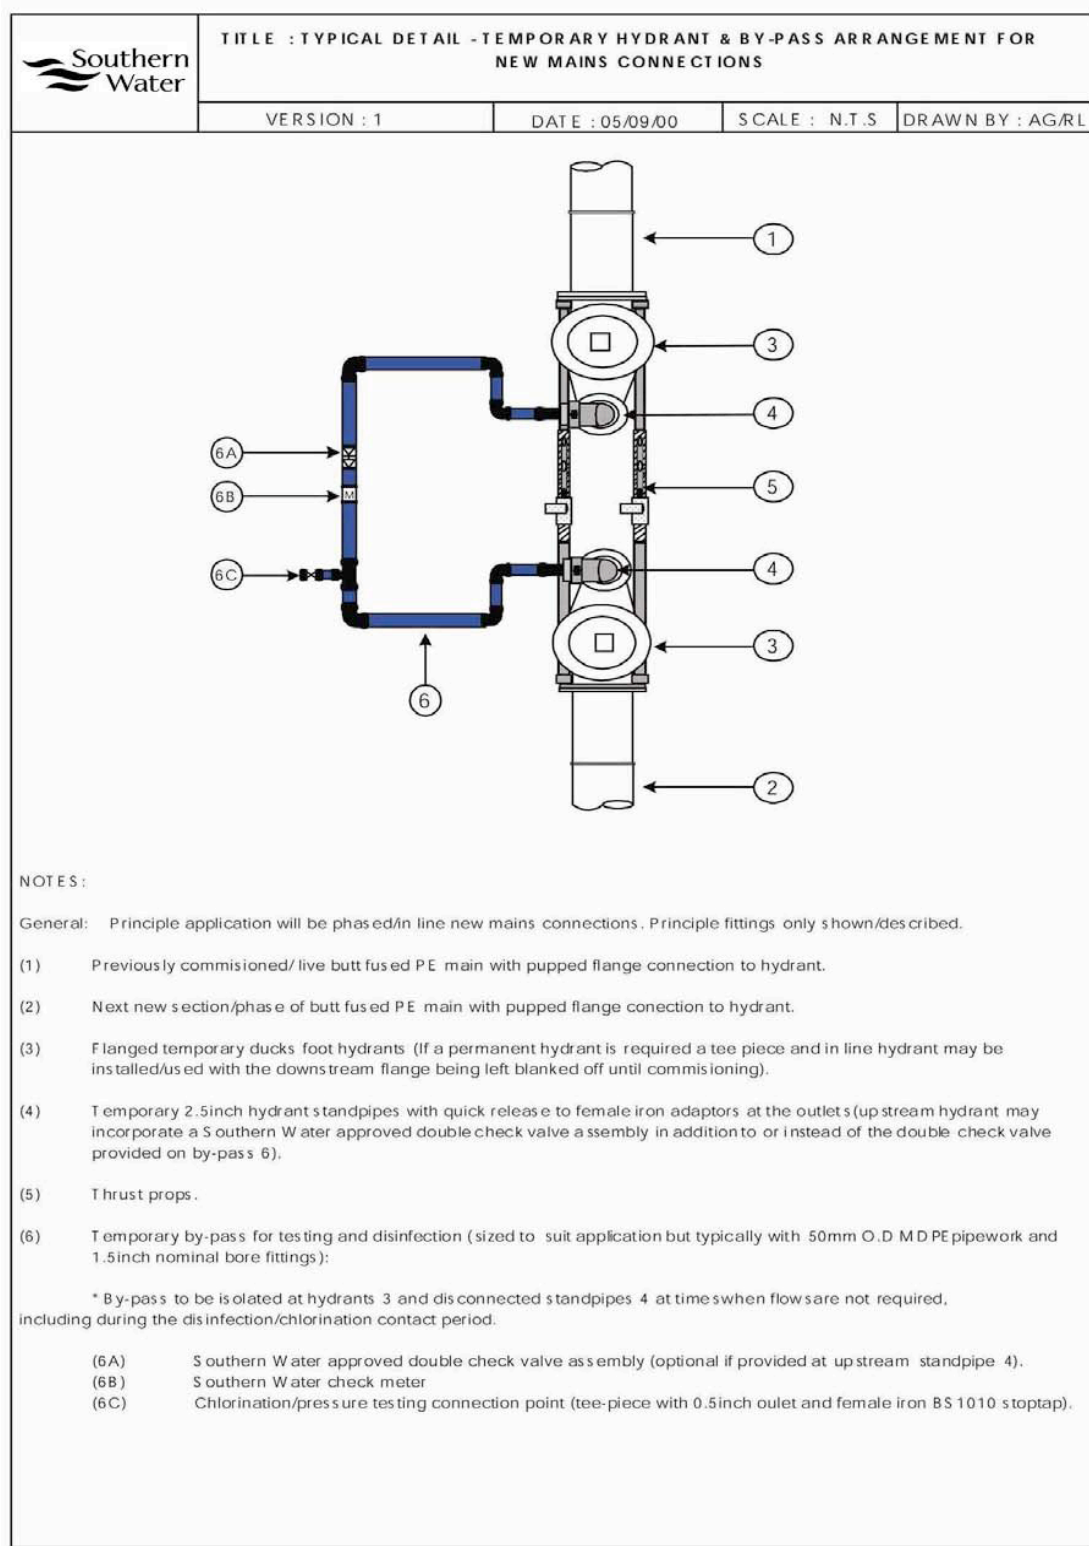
Southern Water

TITLE : TYPICAL DETAIL - TEMPORARY HYDRANT & BY-PASS ARRANGEMENT FOR NEW MAINS CONNECTIONS

VERSION : 1

DATE : 05/09/00

SCALE : N.T.S

DRAWN BY : AG/RL

1

3

4

6A

6B

M

5

6C

4

3

6

2

NOTES:

General: Principle application will be phased/in line new mains connections. Principle fittings only shown/described.

(1) Previously commisioned/ live butt fused PE main with pupped flange connection to hydrant.

(2) Next new section/phase of butt fused PE main with pupped flange conection to hydrant.

(3) Flanged temporary ducks foot hydrants (If a permanent hydrant is required a tee piece and in line hydrant may be installed/used with the downstream flange being left blanked off until commisioning).

(4) Temporary 2.5inch hydrant standpipes with quick release to female iron adaptors at the outlets (upstream hydrant may incorporate a Southern Water approved double check valve assembly in addition to or instead of the double check valve provided on by-pass 6).

(5) Thrust props.

(6) Temporary by-pass for testing and disinfection (sized to suit application but typically with 50mm O.D MDPE pipework and 1.5inch nominal bore fittings):

* By-pass to be isolated at hydrants 3 and disconnected standpipes 4 at times when flows are not required, including during the disinfection/chlorination contact period.

(6A) Southern Water approved double check valve assembly (optional if provided at upstream standpipe 4).
(6B) Southern Water check meter
(6C) Chlorination/pressure testing connection point (tee-piece with 0.5inch oulet and female iron BS1010 stoptap).